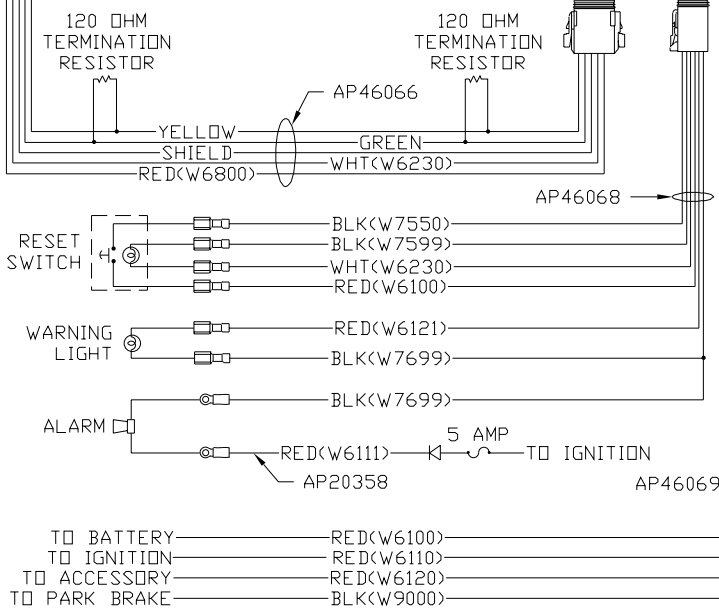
120 OHM TERMINATION RESISTOR

120 OHM TERMINATION RESISTOR

AP46066

YELLOW
GREEN
SHIELD
WHT(W6230)
RED(W6800)

AP46068

RESET SWITCH

BLK(W7550)
BLK(W7599)
WHT(W6230)
RED(W6100)

WARNING LIGHT

RED(W6121)
BLK(W7699)

ALARM

BLK(W7699)

5 AMP

RED(W6111)
TO IGNITION

AP20358

AP46069

TO BATTERY
RED(W6100)
TO IGNITION
RED(W6110)
TO ACCESSORY
RED(W6120)
TO PARK BRAKE
BLK(W9000)